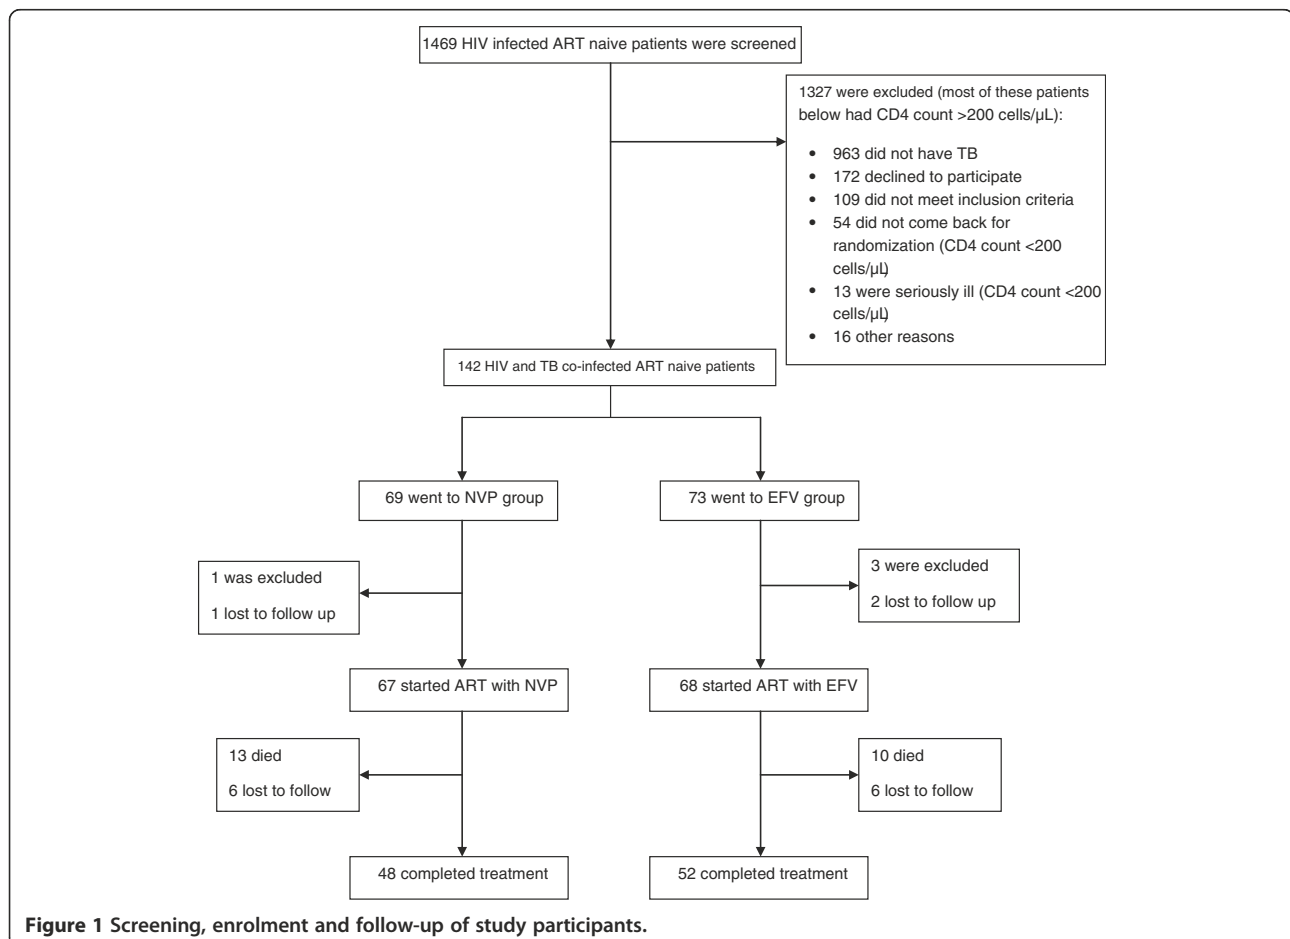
1469 HIV infected ART naive patients were screened

1327 were excluded (most of these patients below had CD4 count >200 cells/μL):

- 963 did not have TB
- 172 declined to participate
- 109 did not meet inclusion criteria
- 54 did not come back for randomization (CD4 count <200 cells/μl)
- 13 were seriously ill (CD4 count <200 cells/μl)
- 16 other reasons

142 HIV and TB co-infected ART naive patients

69 went to NVP group

73 went to EFV group

1 was excluded

1 lost to follow up

3 were excluded

2 lost to follow up

67 started ART with NVP

68 started ART with EFV

13 died

6 lost to follow

10 died

6 lost to follow

48 completed treatment

52 completed treatment

**Figure 1 Screening, enrolment and follow-up of study participants.**